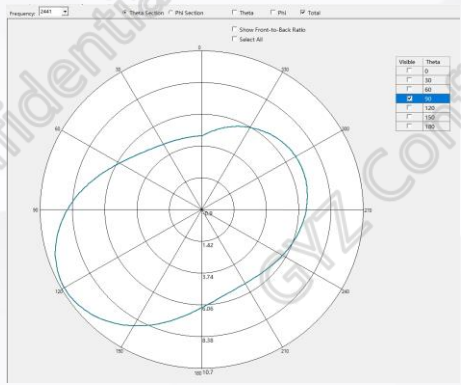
Frequency: 2445

Theta Section

Phi Section

Theta

Phi

Total

Show Front-to-Back Ratio

Select All

| Visible | Theta |
|---|---|
| | 0 |
| | 30 |
| | 60 |
| ☑ | 90 |
| | 120 |
| | 150 |
| | 180 |

0

30

330

60

300

90

270

120

240

150

210

180

-0.9

1.42

3.74

6.06

8.38

10.7

Confidential

GYZ Com